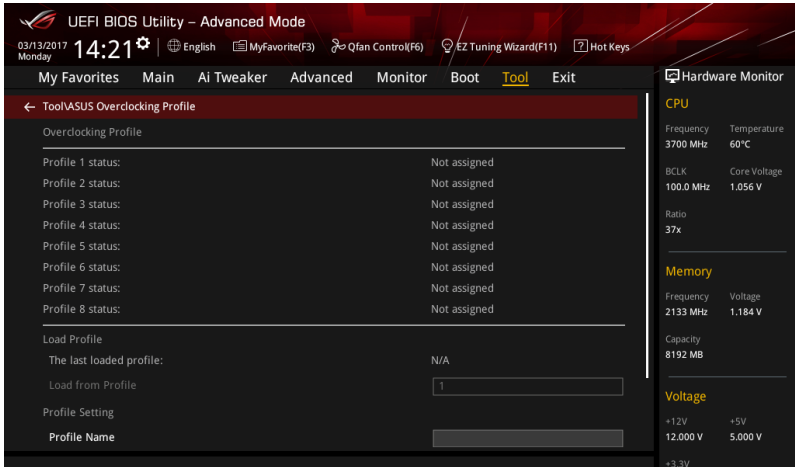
UEFI BIOS Utility – Advanced Mode

03/13/2017
Monday
14:21
English
MyFavorite(F3)
Qfan Control(F6)
EZ Tuning Wizard(F11)
Hot Keys

My Favorites
Main
Ai Tweaker
Advanced
Monitor
Boot
Tool
Exit

Hardware Monitor

Tool\ASUS Overclocking Profile

Overclocking Profile

| | |
|---|---|
| Profile 1 status: | Not assigned |
| Profile 2 status: | Not assigned |
| Profile 3 status: | Not assigned |
| Profile 4 status: | Not assigned |
| Profile 5 status: | Not assigned |
| Profile 6 status: | Not assigned |
| Profile 7 status: | Not assigned |
| Profile 8 status: | Not assigned |

Load Profile

The last loaded profile: N/A

Load from Profile 1

Profile Setting

Profile Name

CPU

Frequency
3700 MHz
Temperature
60°C

BCLK
100.0 MHz
Core Voltage
1.056 V

Ratio
37x

Memory

Frequency
2133 MHz
Voltage
1.184 V

Capacity
8192 MB

Voltage

+12V
12.000 V
+5V
5.000 V

+3.3V